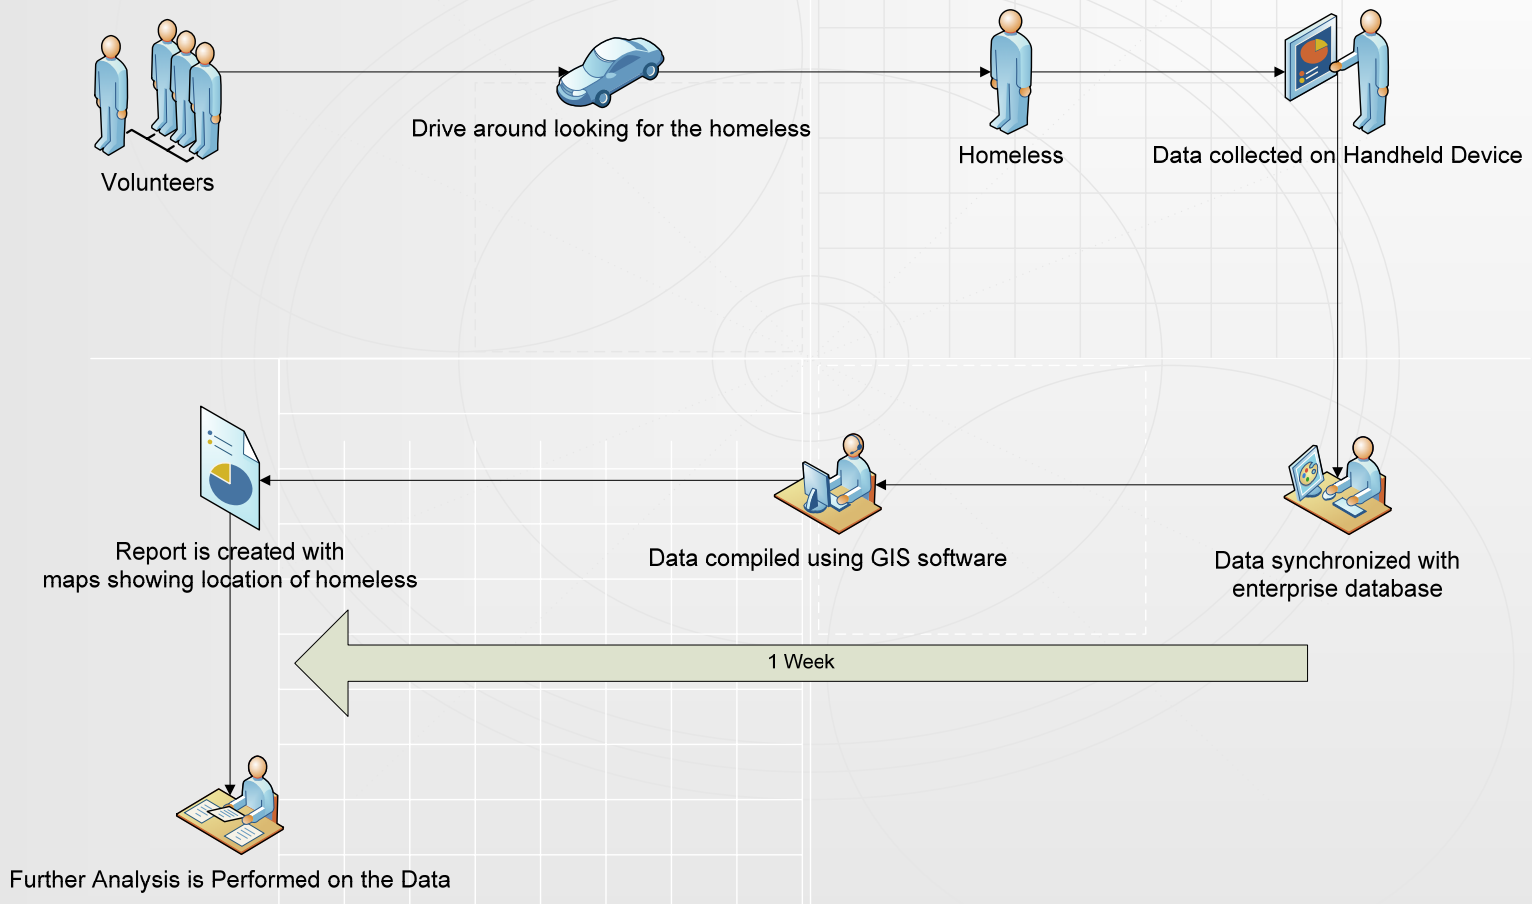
Volunteers

Drive around looking for the homeless

Homeless

Data collected on Handheld Device

Report is created with maps showing location of homeless

Data compiled using GIS software

Data synchronized with enterprise database

1 Week

Further Analysis is Performed on the Data